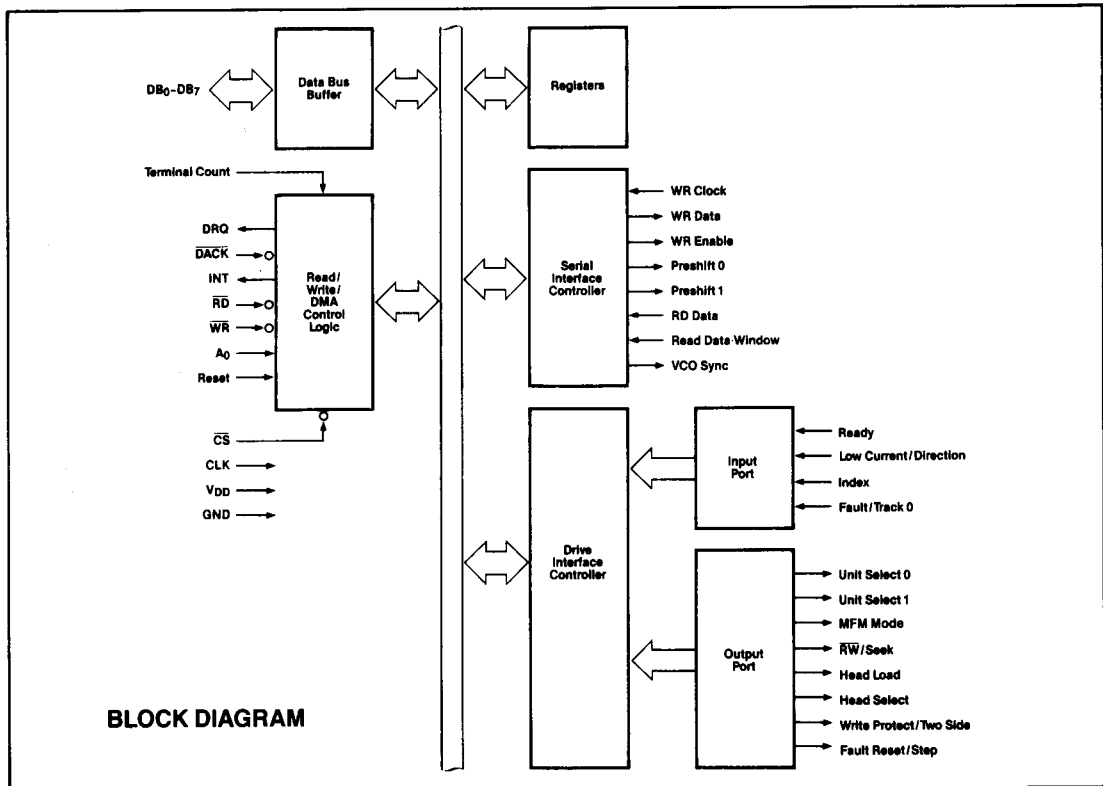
$DB_0$-$DB_7$

Data Bus Buffer

Registers

Terminal Count

DRQ

$\overline{DACK}$

INT

$\overline{RD}$

$\overline{WR}$

$A_0$

Reset

Read/ Write/ DMA Control Logic

$\overline{CS}$

CLK

$V_{DD}$

GND

Serial Interface Controller

WR Clock

WR Data

WR Enable

Preshift 0

Preshift 1

RD Data

Read Data Window

VCO Sync

Drive Interface Controller

Input Port

Ready

Low Current/Direction

Index

Fault/Track 0

Output Port

Unit Select 0

Unit Select 1

MFM Mode

$\overline{RW}$/Seek

Head Load

Head Select

Write Protect/Two Side

Fault Reset/Step

BLOCK DIAGRAM